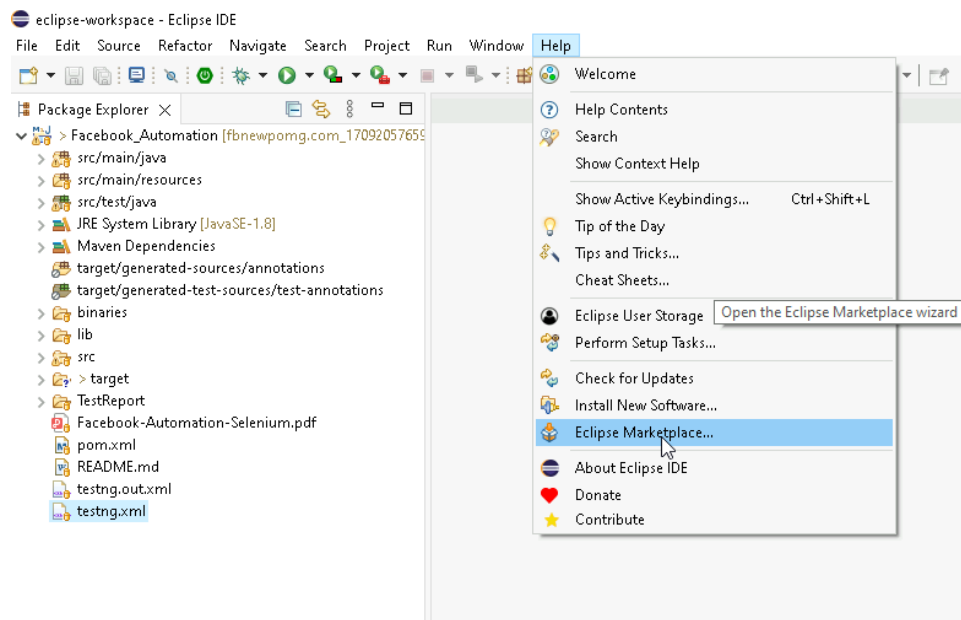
eclipse-workspace - Eclipse IDE

File Edit Source Refactor Navigate Search Project Run Window Help

Package Explorer

> Facebook_Automation [fbnewpomg.com_17092057659

src/main/java
src/main/resources
src/test/java
JRE System Library [JavaSE-1.8]
Maven Dependencies
target/generated-sources/annotations
target/generated-test-sources/test-annotations
binaries
lib
src
> target
TestReport
Facebook-Automation-Selenium.pdf
pom.xml
README.md
testng.out.xml
testng.xml

Welcome
Help Contents
Search
Show Context Help
Show Active Keybindings... Ctrl+Shift+L
Tip of the Day
Tips and Tricks...
Cheat Sheets...
Eclipse User Storage
Perform Setup Tasks...
Check for Updates
Install New Software...
Eclipse Marketplace...
About Eclipse IDE
Donate
Contribute

Open the Eclipse Marketplace wizard